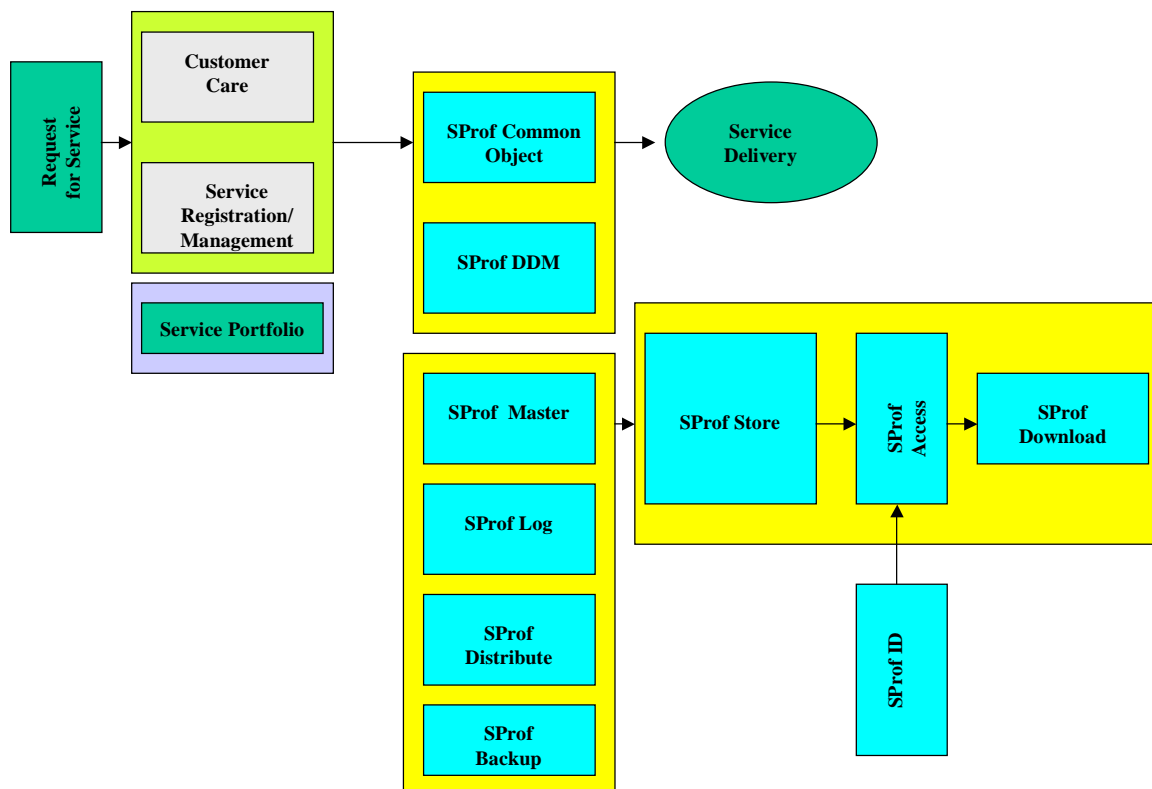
Request for Service

Customer Care

Service Registration/ Management

Service Portfolio

SProf Common Object

SProf DDM

Service Delivery

SProf Master

SProf Log

SProf Distribute

SProf Backup

SProf Store

SProf Access

SProf Download

SProf ID